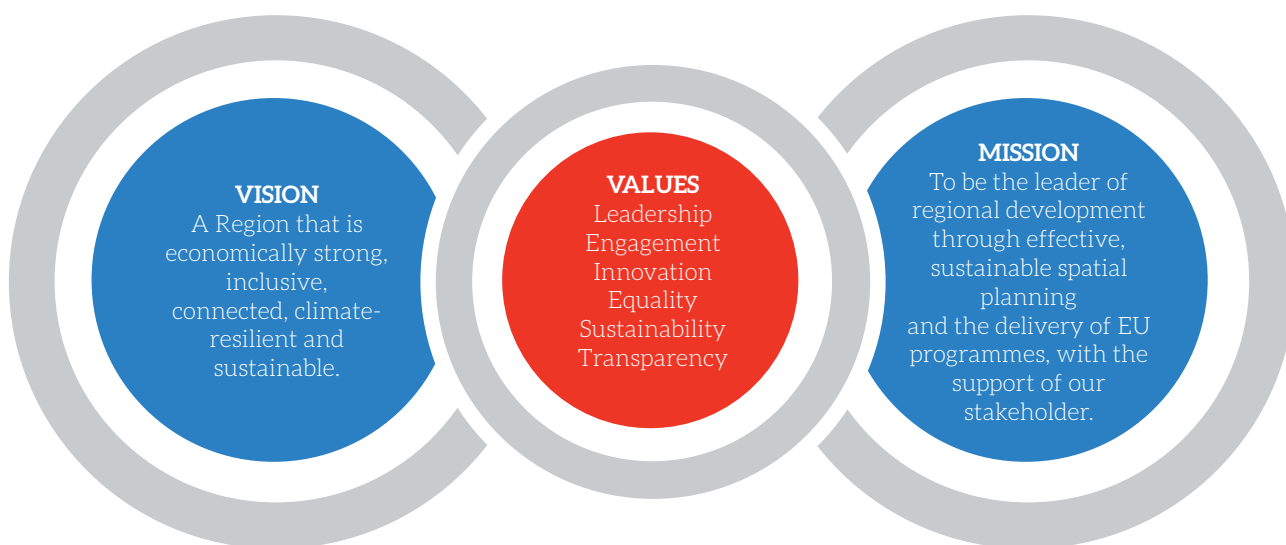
VISION
A Region that is economically strong, inclusive, connected, climate-resilient and sustainable.

VALUES
Leadership
Engagement
Innovation
Equality
Sustainability
Transparency

MISSION
To be the leader of regional development through effective, sustainable spatial planning and the delivery of EU programmes, with the support of our stakeholder.